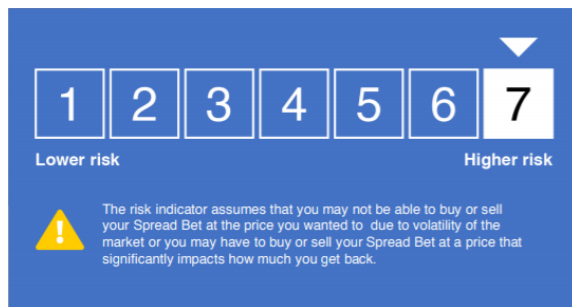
1 2 3 4 5 6 7

Lower risk

Higher risk

!

The risk indicator assumes that you may not be able to buy or sell your Spread Bet at the price you wanted to due to volatility of the market or you may have to buy or sell your Spread Bet at a price that significantly impacts how much you get back.